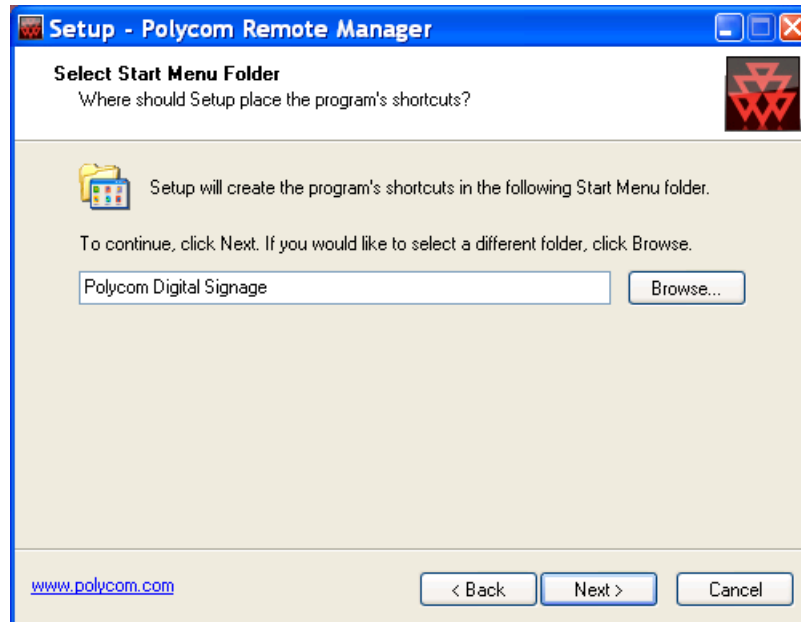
Setup - Polycom Remote Manager

Select Start Menu Folder
Where should Setup place the program's shortcuts?

Setup will create the program's shortcuts in the following Start Menu folder.

To continue, click Next. If you would like to select a different folder, click Browse.

Polycom Digital Signage

Browse...

www.polycom.com

< Back

Next >

Cancel